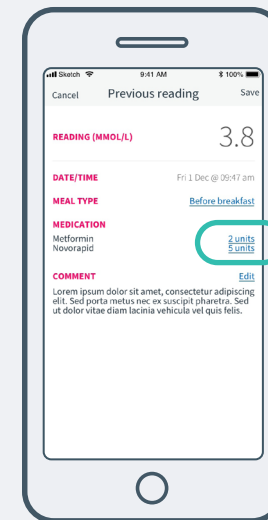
Sketch 9:41 AM 100%

Cancel Previous reading Save

READING (MMOL/L) 3.8

DATE/TIME Fri 1 Dec @ 09:47 am

MEAL TYPE Before breakfast

MEDICATION
Metformin 2 units
Novorapid 5 units

COMMENT Edit

Lorem ipsum dolor sit amet, consectetur adipiscing elit. Sed porta metus nec ex suscipit pharetra. Sed ut dolor vitae diam lacinia vehicula vel quis felis.